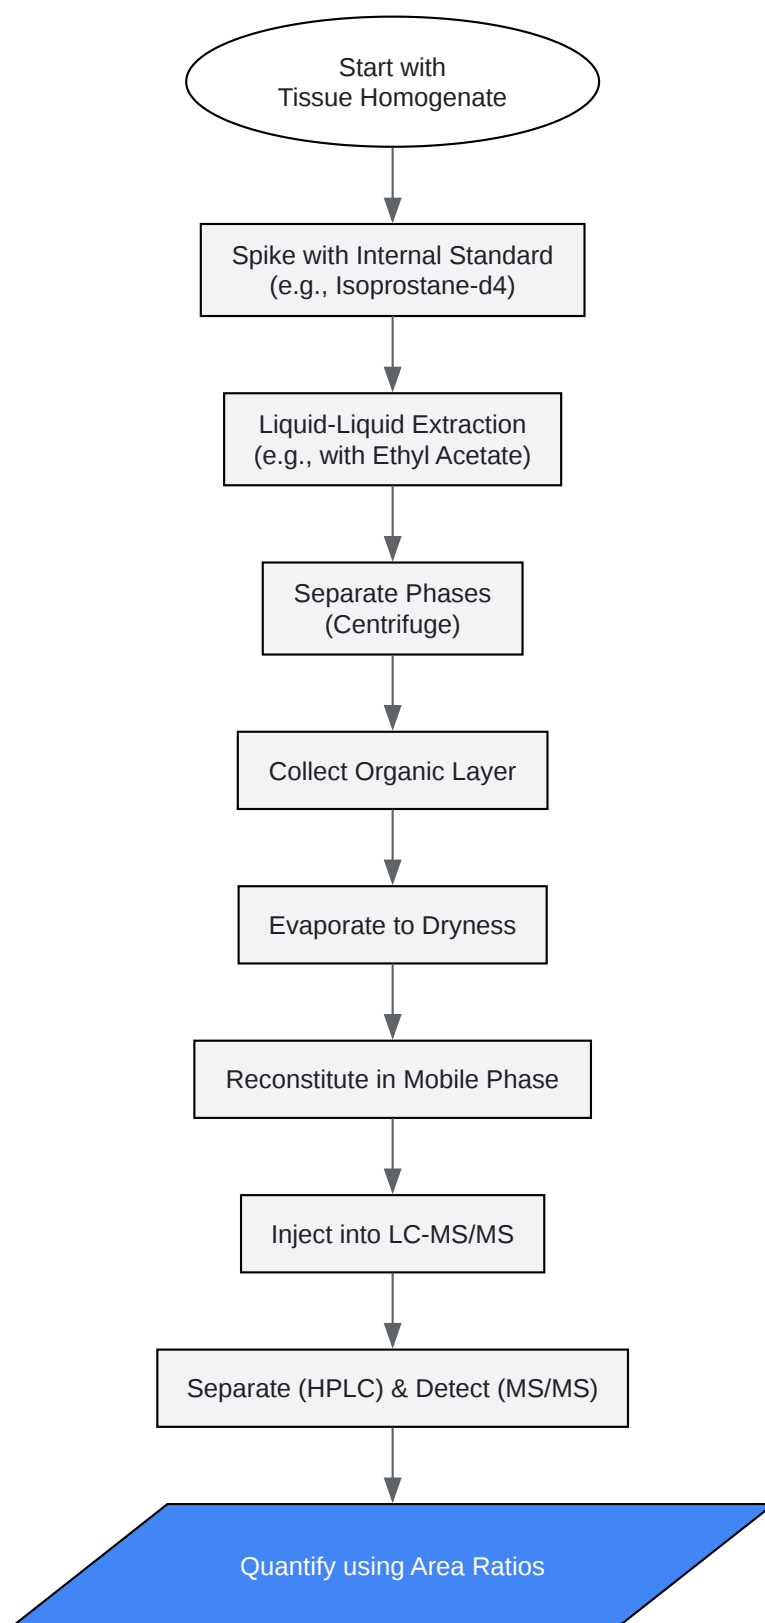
Start with
Tissue Homogenate

Spike with Internal Standard
(e.g., Isoprostane-d4)

Liquid-Liquid Extraction
(e.g., with Ethyl Acetate)

Separate Phases
(Centrifuge)

Collect Organic Layer

Evaporate to Dryness

Reconstitute in Mobile Phase

Inject into LC-MS/MS

Separate (HPLC) & Detect (MS/MS)

Quantify using Area Ratios